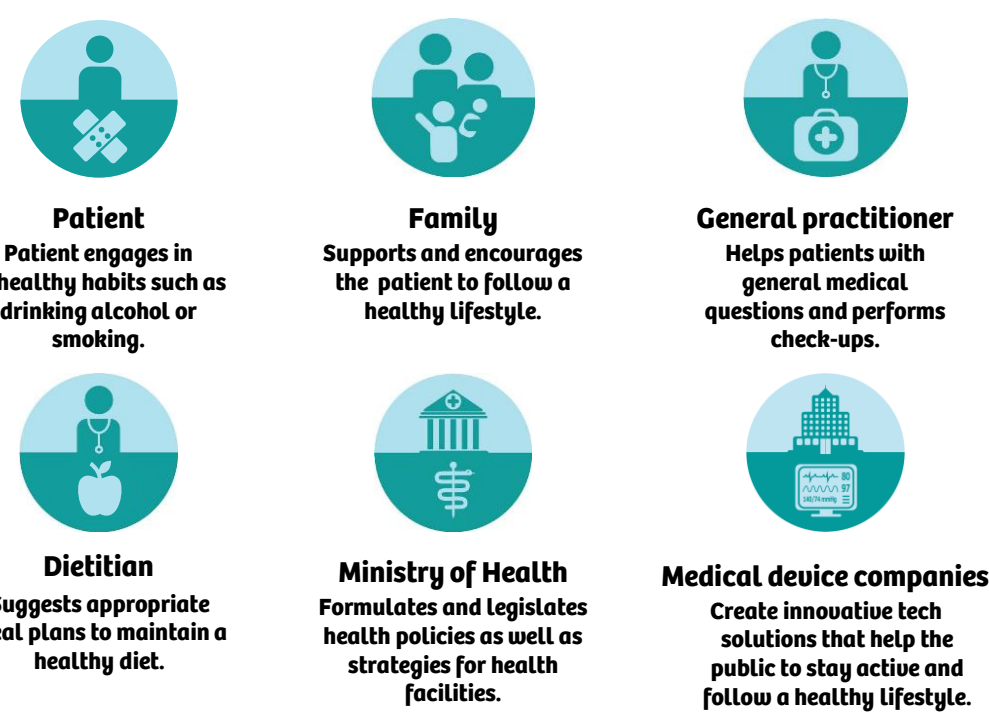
Patient
Patient engages in healthy habits such as drinking alcohol or smoking.

Family
Supports and encourages the patient to follow a healthy lifestyle.

General practitioner
Helps patients with general medical questions and performs check-ups.

Dietitian
Suggests appropriate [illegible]al plans to maintain a healthy diet.

Ministry of Health
Formulates and legislates health policies as well as strategies for health facilities.

80
97
140/74 mmHg

Medical device companies
Create innovative tech solutions that help the public to stay active and follow a healthy lifestyle.